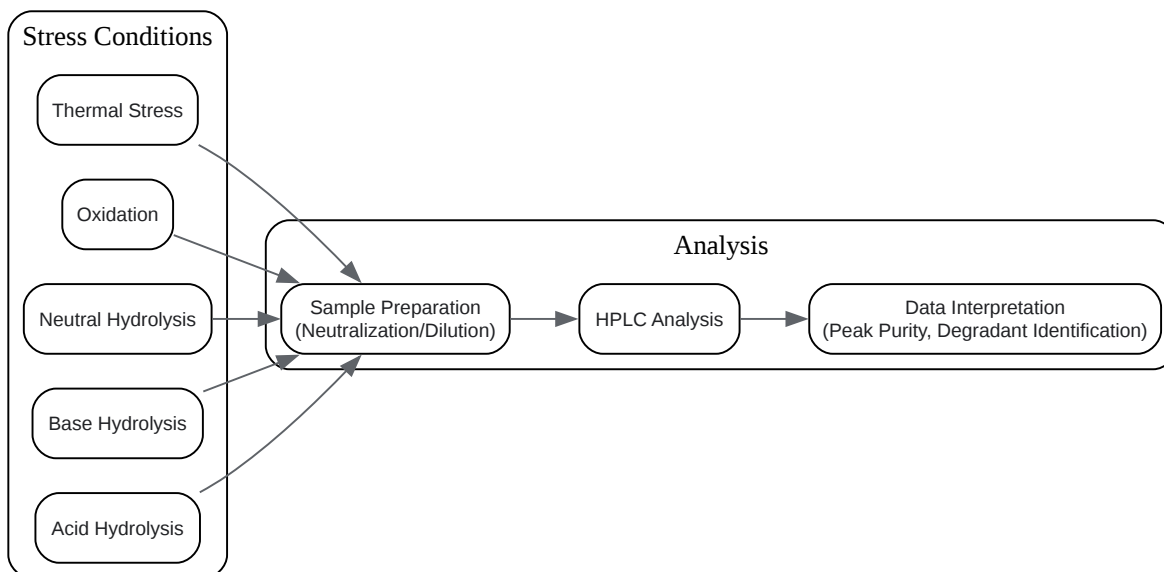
Stress Conditions

Thermal Stress

Oxidation

Neutral Hydrolysis

Base Hydrolysis

Acid Hydrolysis

Analysis

Sample Preparation
(Neutralization/Dilution)

HPLC Analysis

Data Interpretation
(Peak Purity, Degradant Identification)